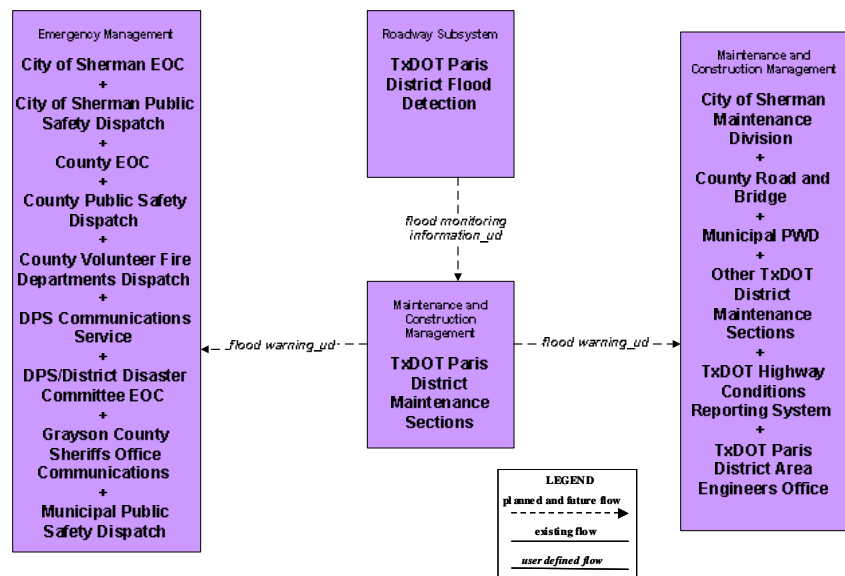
Emergency Management

City of Sherman EOC
+
City of Sherman Public Safety Dispatch
+
County EOC
+
County Public Safety Dispatch
+
County Volunteer Fire Departments Dispatch
+
DPS Communications Service
+
DPS/District Disaster Committee EOC
+
Grayson County Sheriffs Office Communications
+
Municipal Public Safety Dispatch

Roadway Subsystem

TxDOT Paris District Flood Detection

flood monitoring information_ud

Maintenance and Construction Management

TxDOT Paris District Maintenance Sections

flood warning_ud

flood warning_ud

Maintenance and Construction Management

City of Sherman Maintenance Division
+
County Road and Bridge
+
Municipal PWD
+
Other TxDOT District Maintenance Sections
+
TxDOT Highway Conditions Reporting System
+
TxDOT Paris District Area Engineers Office

LEGEND
planned and future flow
existing flow
user defined flow